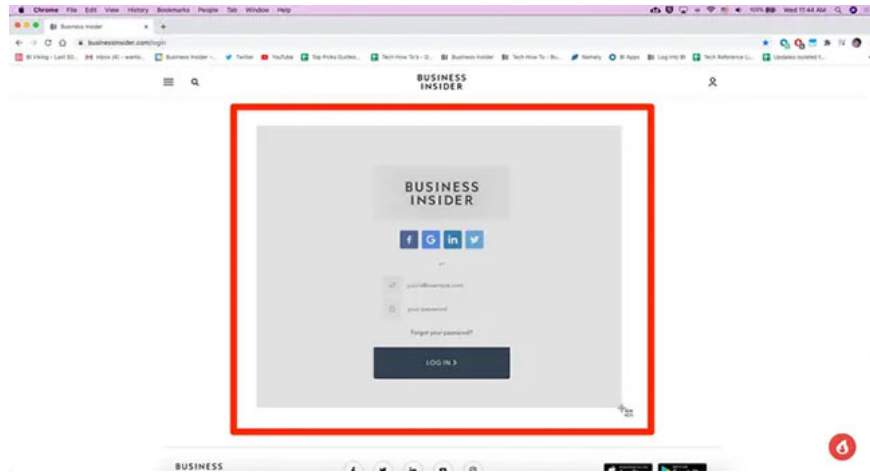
Chrome File Edit View History Bookmarks People Tab Window Help

Wed 11:44 AM

Business Insider

businessinsider.com/login

BI Vikings - Last 50... Inbox (4) - wanto... Business Insider -... Twitter YouTube Top Picks Guides... Tech How To's - G... Business Insider Tech How To - Bu... Namely BI Apps Log into BI Tech Reference (... Updates (quoted f...

BUSINESS INSIDER

BUSINESS INSIDER

f G in

or

you@example.com

your password

Forgot your password?

LOG IN >

BUSINESS